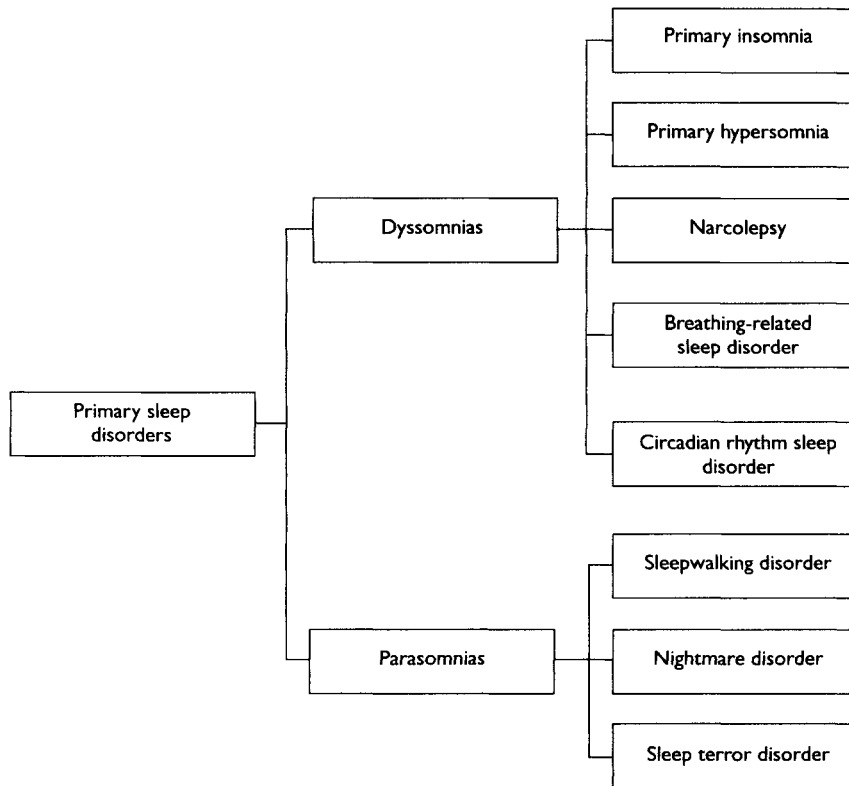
Primary sleep disorders

Dyssomnias

Primary insomnia

Primary hypersomnia

Narcolepsy

Breathing-related sleep disorder

Circadian rhythm sleep disorder

Parasomnias

Sleepwalking disorder

Nightmare disorder

Sleep terror disorder